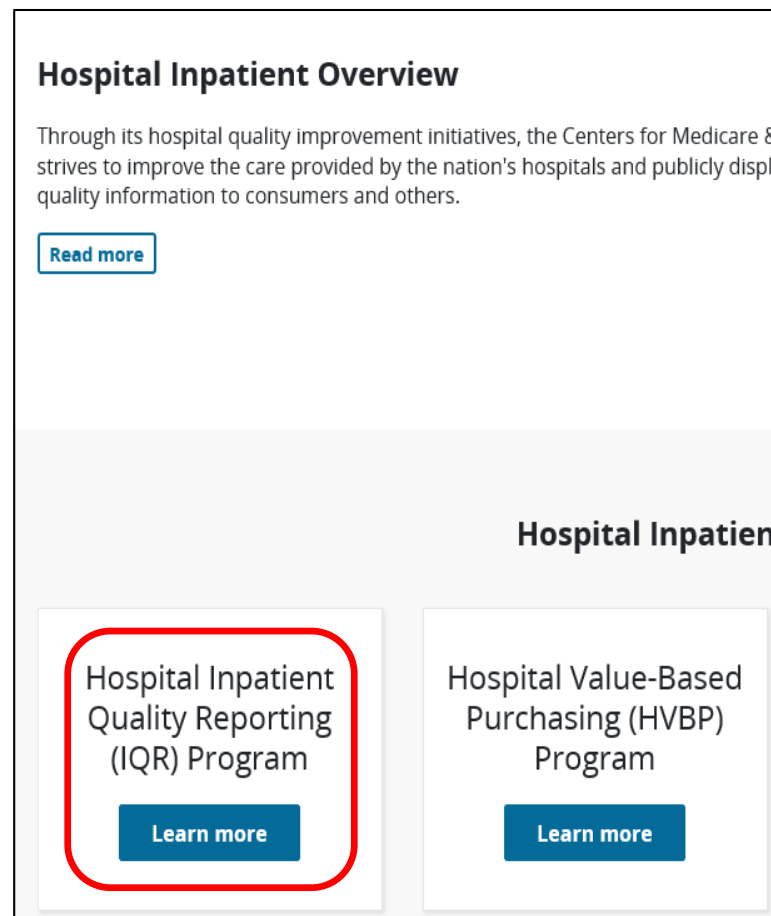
Hospital Inpatient Overview

Through its hospital quality improvement initiatives, the Centers for Medicare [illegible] strives to improve the care provided by the nation's hospitals and publicly displ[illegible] quality information to consumers and others.

Read more

Hospital Inpatien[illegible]

Hospital Inpatient Quality Reporting (IQR) Program

Learn more

Hospital Value-Based Purchasing (HVBP) Program

Learn more